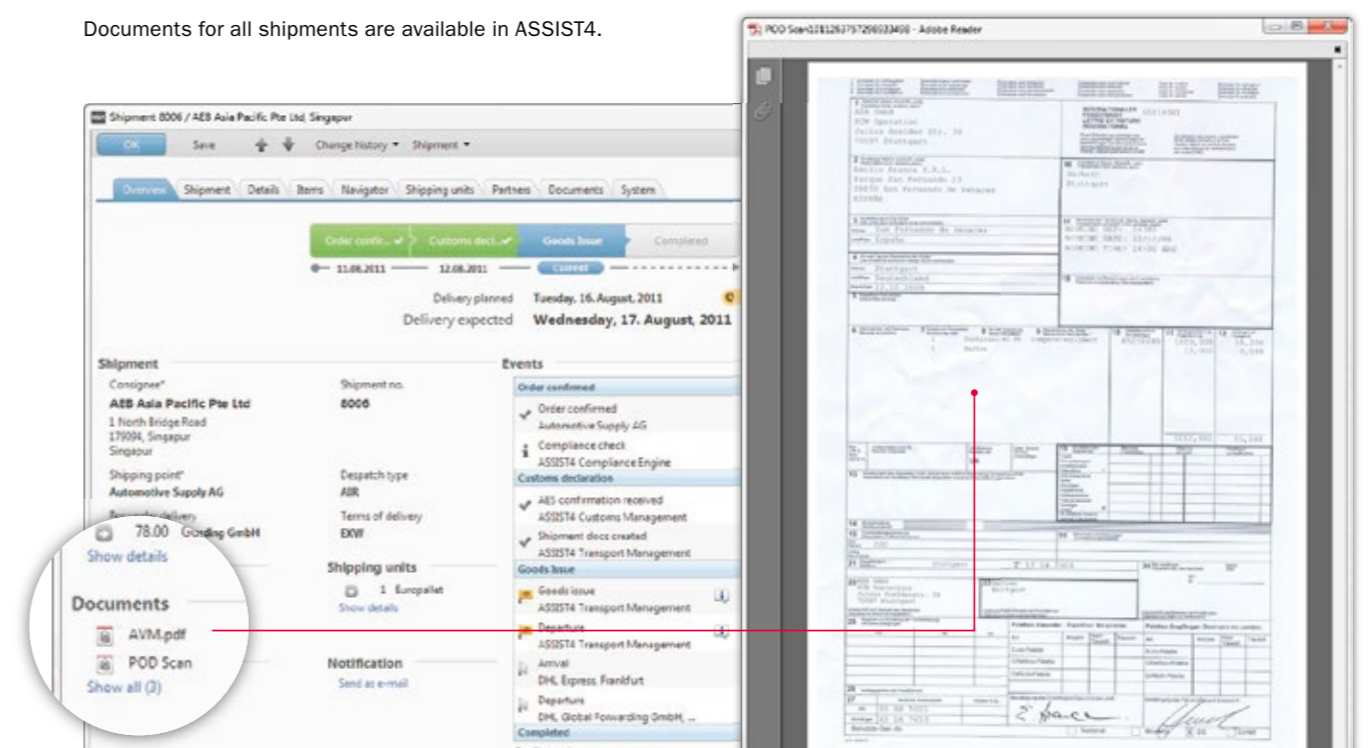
Documents for all shipments are available in ASSIST4.

POD Scan1081263757266533408 - Adobe Reader

Shipment 8006 / AEB Asia Pacific Pte Ltd, Singapur

OK Save Change history ▾ Shipment ▾

Overview Shipment Details Items Navigator Shipping units Partners Documents System

Order confi... ✔ Customs decl... ✔ Goods Issue Completed

11.08.2011 12.08.2011 Current

Delivery planned Tuesday, 16. August, 2011
Delivery expected Wednesday, 17. August, 2011

Shipment

Consignee* AEB Asia Pacific Pte Ltd 1 North Bridge Road 179094, Singapur Singapur

Shipment no. 8006

Shipping point* Automotive Supply AG

Despatch type AIR

Terms of delivery EXW

78.00 Gunding GmbH

Show details

Documents

AVM.pdf

POD Scan

Show all (3)

Shipping units

1 Europallet

Show details

Notification

Send as e-mail

Events

Order confirmed

Order confirmed Automotive Supply AG

Compliance check ASSIST4 Compliance Engine

Customs declaration

AES confirmation received ASSIST4 Customs Management

Shipment docs created ASSIST4 Transport Management

Goods Issue

Goods issue ASSIST4 Transport Management

Departure ASSIST4 Transport Management

Arrival DHL Express, Frankfurt

Departure DHL Global Forwarding GmbH, ...

Completed

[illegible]